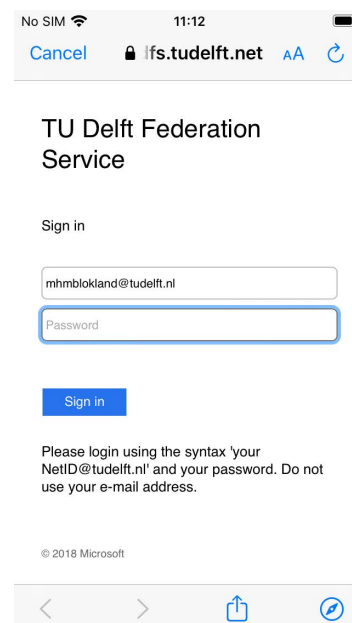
No SIM 11:12

Cancel fs.tudelft.net AA

TU Delft Federation Service

Sign in

mhmblokland@tudelft.nl

Password

Sign in

Please login using the syntax 'your NetID@tudelft.nl' and your password. Do not use your e-mail address.

© 2018 Microsoft